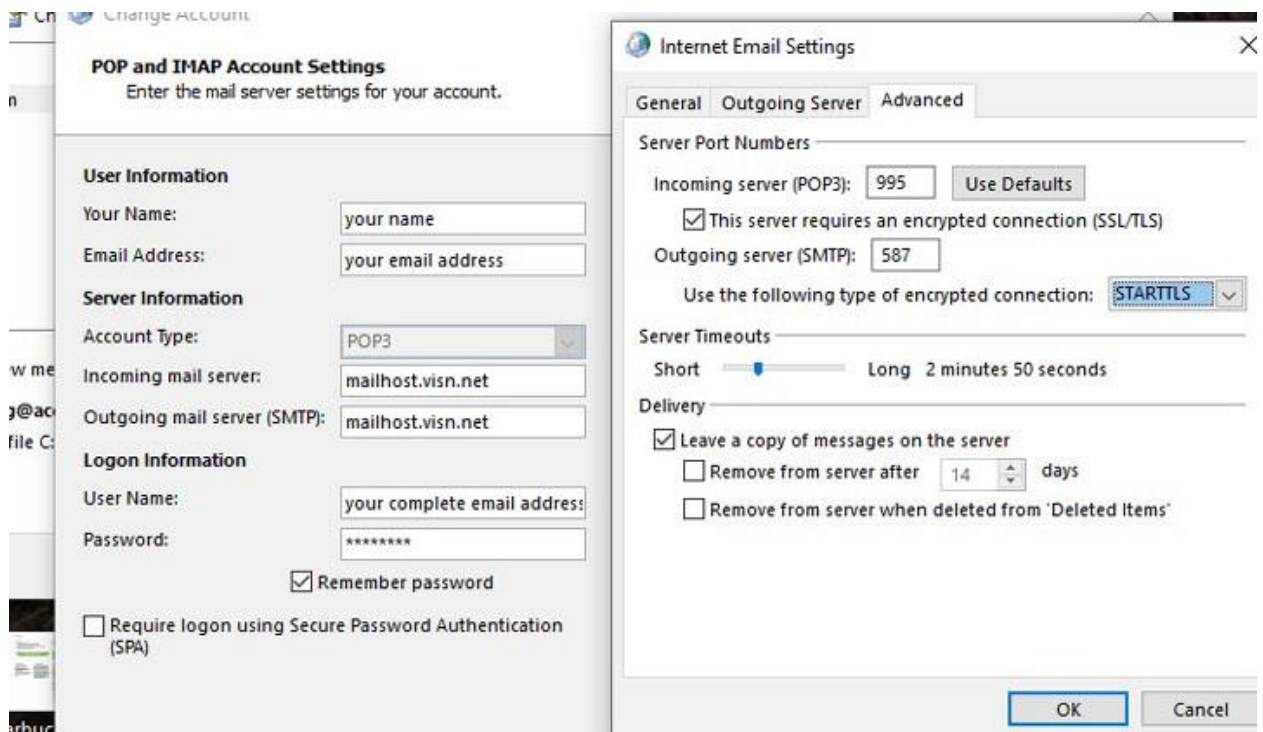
Ch Change Account

n

w me
g@ac
file C:

rbuc

POP and IMAP Account Settings
Enter the mail server settings for your account.

User Information
Your Name: your name
Email Address: your email address
Server Information
Account Type: POP3
Incoming mail server: mailhost.visn.net
Outgoing mail server (SMTP): mailhost.visn.net
Logon Information
User Name: your complete email address
Password: ********
Remember password
Require logon using Secure Password Authentication (SPA)

Internet Email Settings
×
General Outgoing Server Advanced
Server Port Numbers
Incoming server (POP3): 995 Use Defaults
This server requires an encrypted connection (SSL/TLS)
Outgoing server (SMTP): 587
Use the following type of encrypted connection: STARTTLS
Server Timeouts
Short Long 2 minutes 50 seconds
Delivery
Leave a copy of messages on the server
Remove from server after 14 days
Remove from server when deleted from 'Deleted Items'

OK Cancel